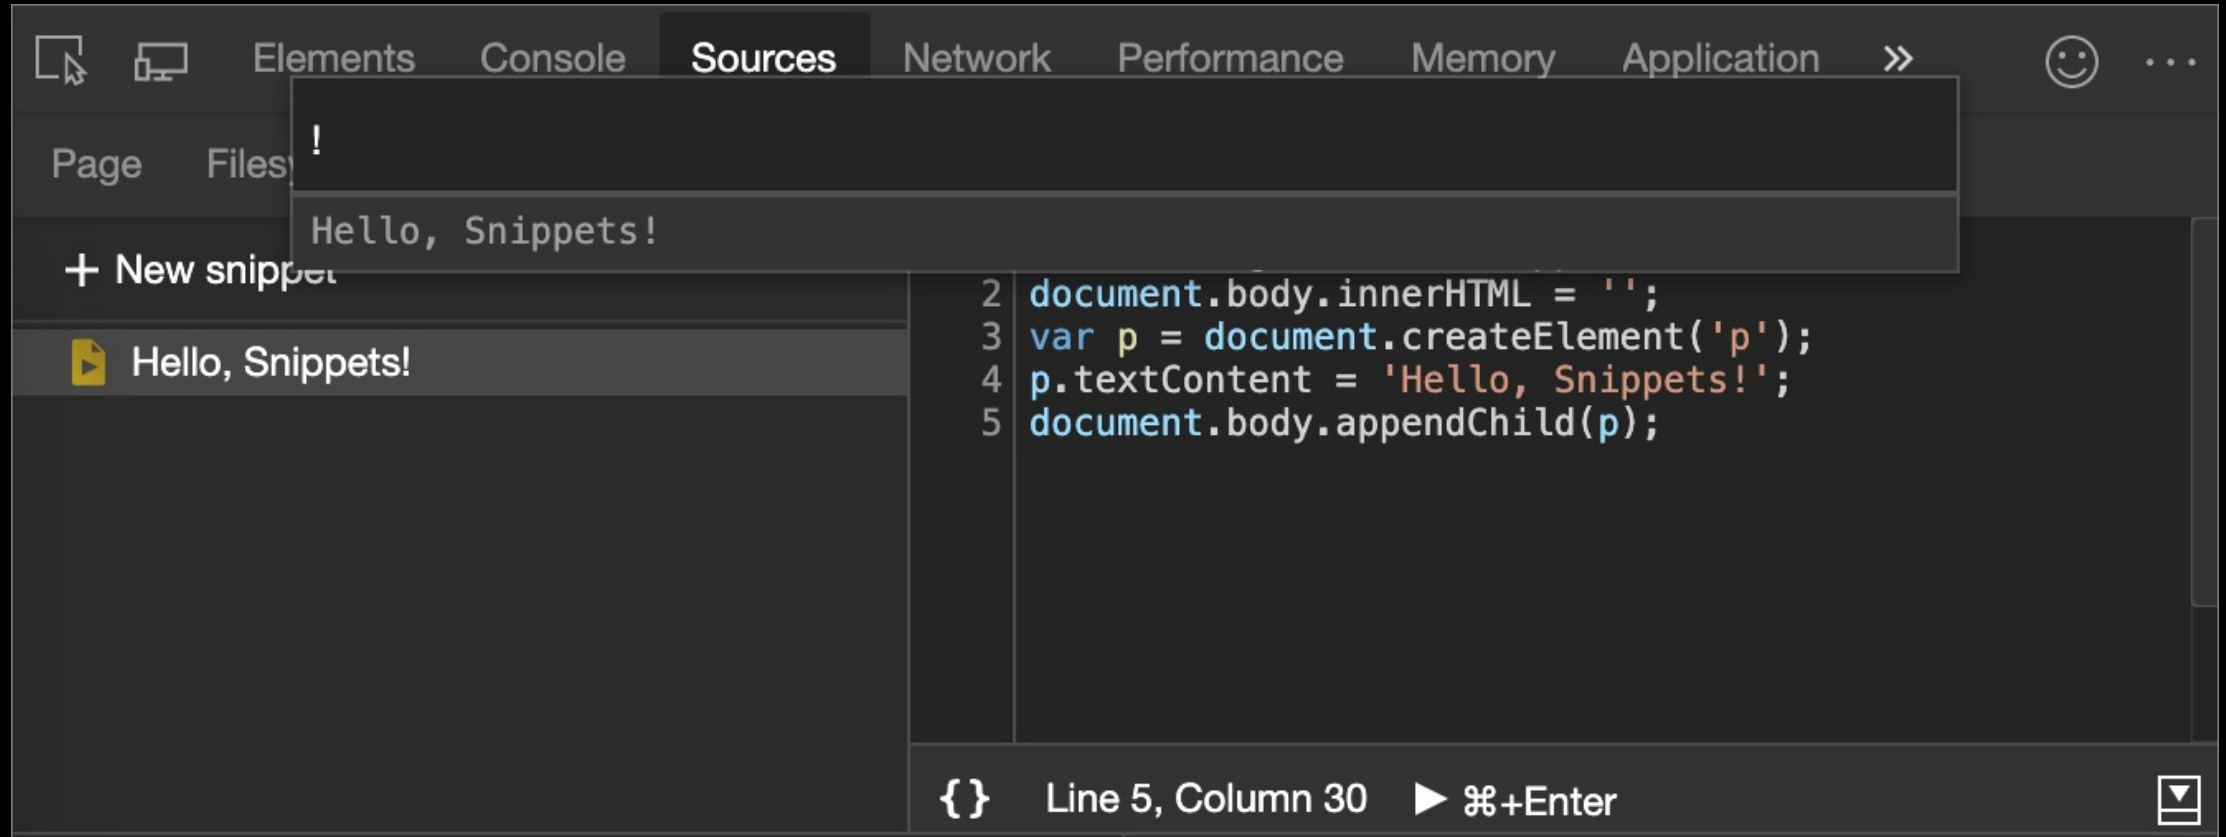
Elements Console Sources Network Performance Memory Application »

Page Files

!

Hello, Snippets!

+ New snippet

Hello, Snippets!

2 document.body.innerHTML = '';
3 var p = document.createElement('p');
4 p.textContent = 'Hello, Snippets!';
5 document.body.appendChild(p);

{ } Line 5, Column 30 ▶ ⌘+Enter